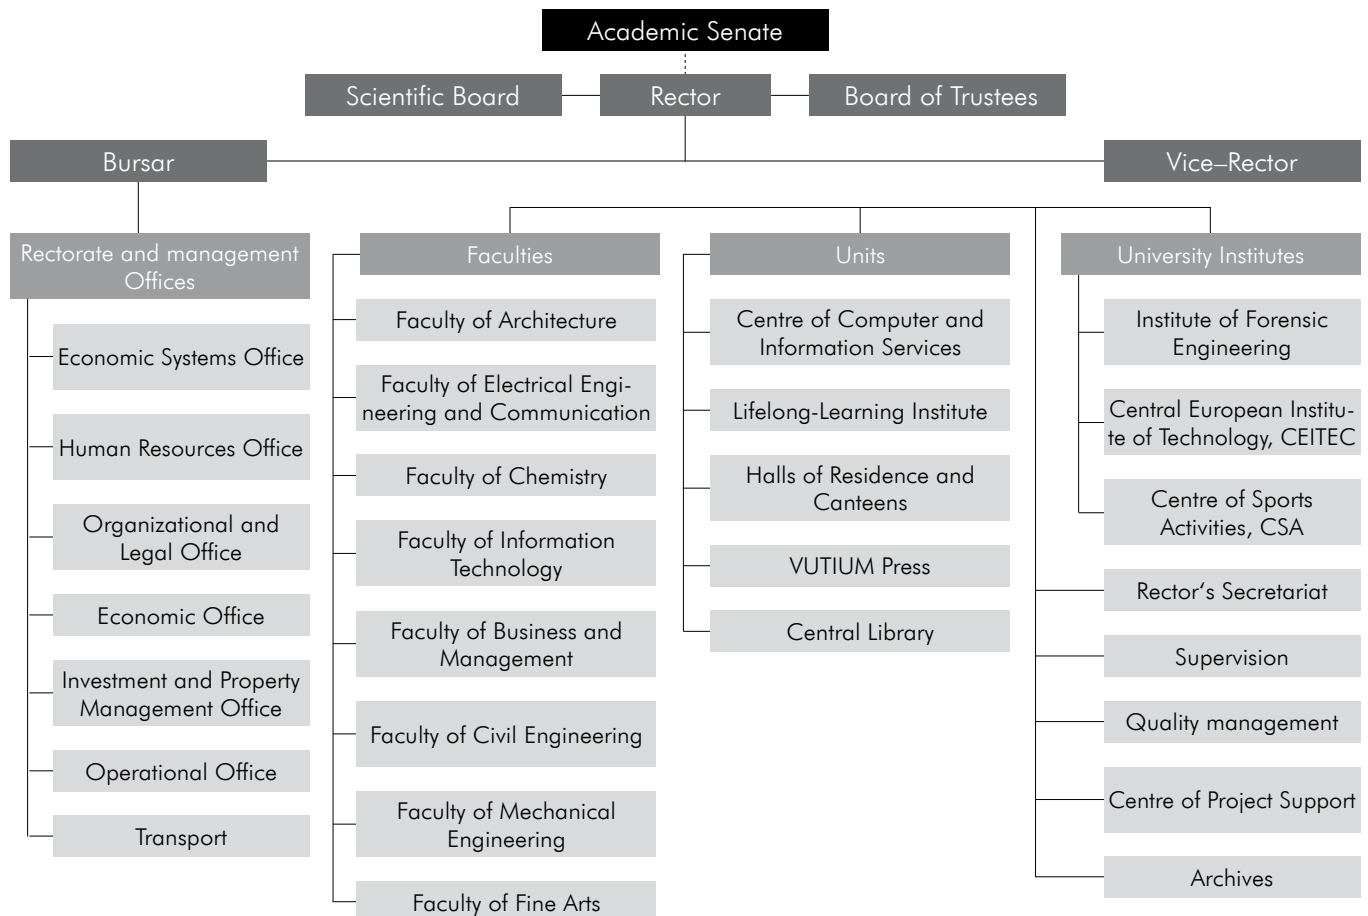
Academic Senate

Scientific Board

Rector

Board of Trustees

Bursar

Vice–Rector

Rectorate and management Offices

Economic Systems Office

Human Resources Office

Organizational and Legal Office

Economic Office

Investment and Property Management Office

Operational Office

Transport

Faculties

Faculty of Architecture

Faculty of Electrical Engineering and Communication

Faculty of Chemistry

Faculty of Information Technology

Faculty of Business and Management

Faculty of Civil Engineering

Faculty of Mechanical Engineering

Faculty of Fine Arts

Units

Centre of Computer and Information Services

Lifelong-Learning Institute

Halls of Residence and Canteens

VUTIUM Press

Central Library

University Institutes

Institute of Forensic Engineering

Central European Institute of Technology, CEITEC

Centre of Sports Activities, CSA

Rector's Secretariat

Supervision

Quality management

Centre of Project Support

Archives